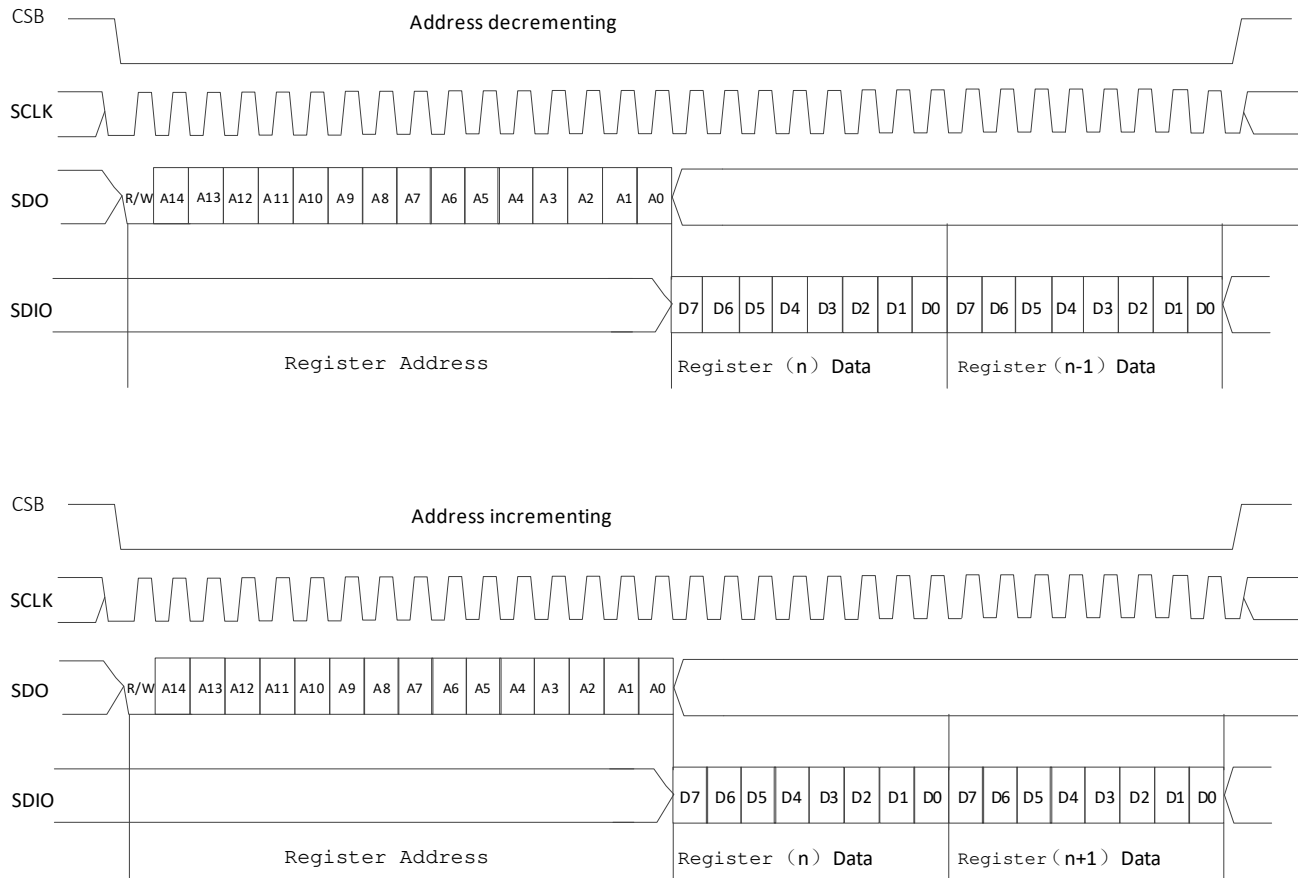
CSB

Address decrementing

SCLK

SDO

R/W A14 A13 A12 A11 A10 A9 A8 A7 A6 A5 A4 A3 A2 A1 A0

SDIO

D7 D6 D5 D4 D3 D2 D1 D0 D7 D6 D5 D4 D3 D2 D1 D0

Register Address

Register（n）Data

Register（n-1）Data

CSB

Address incrementing

SCLK

SDO

R/W A14 A13 A12 A11 A10 A9 A8 A7 A6 A5 A4 A3 A2 A1 A0

SDIO

D7 D6 D5 D4 D3 D2 D1 D0 D7 D6 D5 D4 D3 D2 D1 D0

Register Address

Register（n）Data

Register（n+1）Data